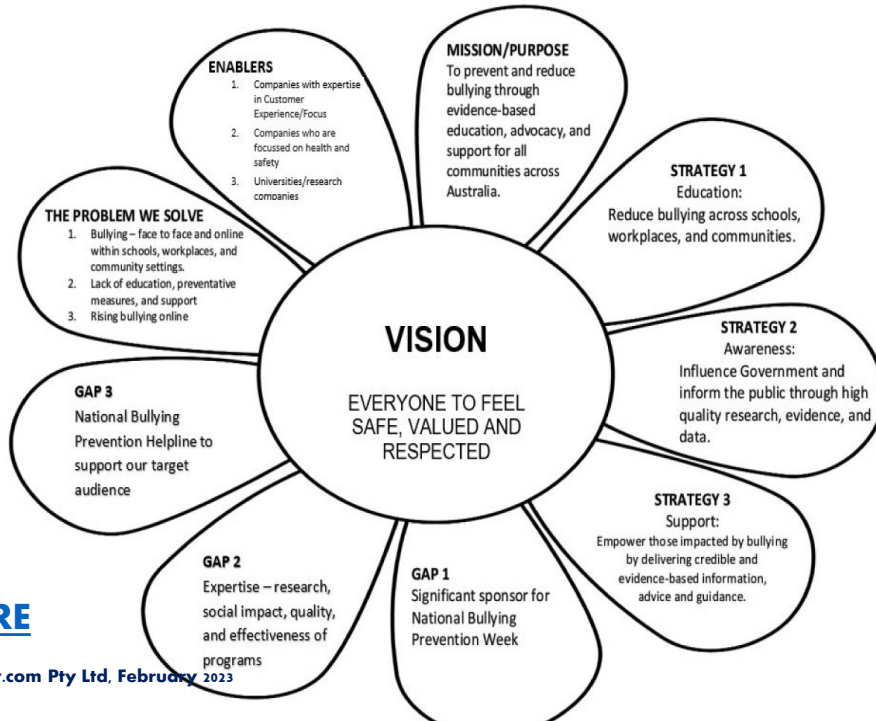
ENABLERS
1. Companies with expertise in Customer Experience/Focus
2. Companies who are focussed on health and safety
3. Universities/research companies

MISSION/PURPOSE
To prevent and reduce bullying through evidence-based education, advocacy, and support for all communities across Australia.

STRATEGY 1
Education:
Reduce bullying across schools, workplaces, and communities.

THE PROBLEM WE SOLVE
1. Bullying – face to face and online within schools, workplaces, and community settings.
2. Lack of education, preventative measures, and support
3. Rising bullying online

VISION

EVERYONE TO FEEL SAFE, VALUED AND RESPECTED

STRATEGY 2
Awareness:
Influence Government and inform the public through high quality research, evidence, and data.

GAP 3
National Bullying Prevention Helpline to support our target audience

STRATEGY 3
Support:
Empower those impacted by bullying by delivering credible and evidence-based information, advice and guidance.

GAP 2
Expertise – research, social impact, quality, and effectiveness of programs

GAP 1
Significant sponsor for National Bullying Prevention Week

RE

.com Pty Ltd, February 2023